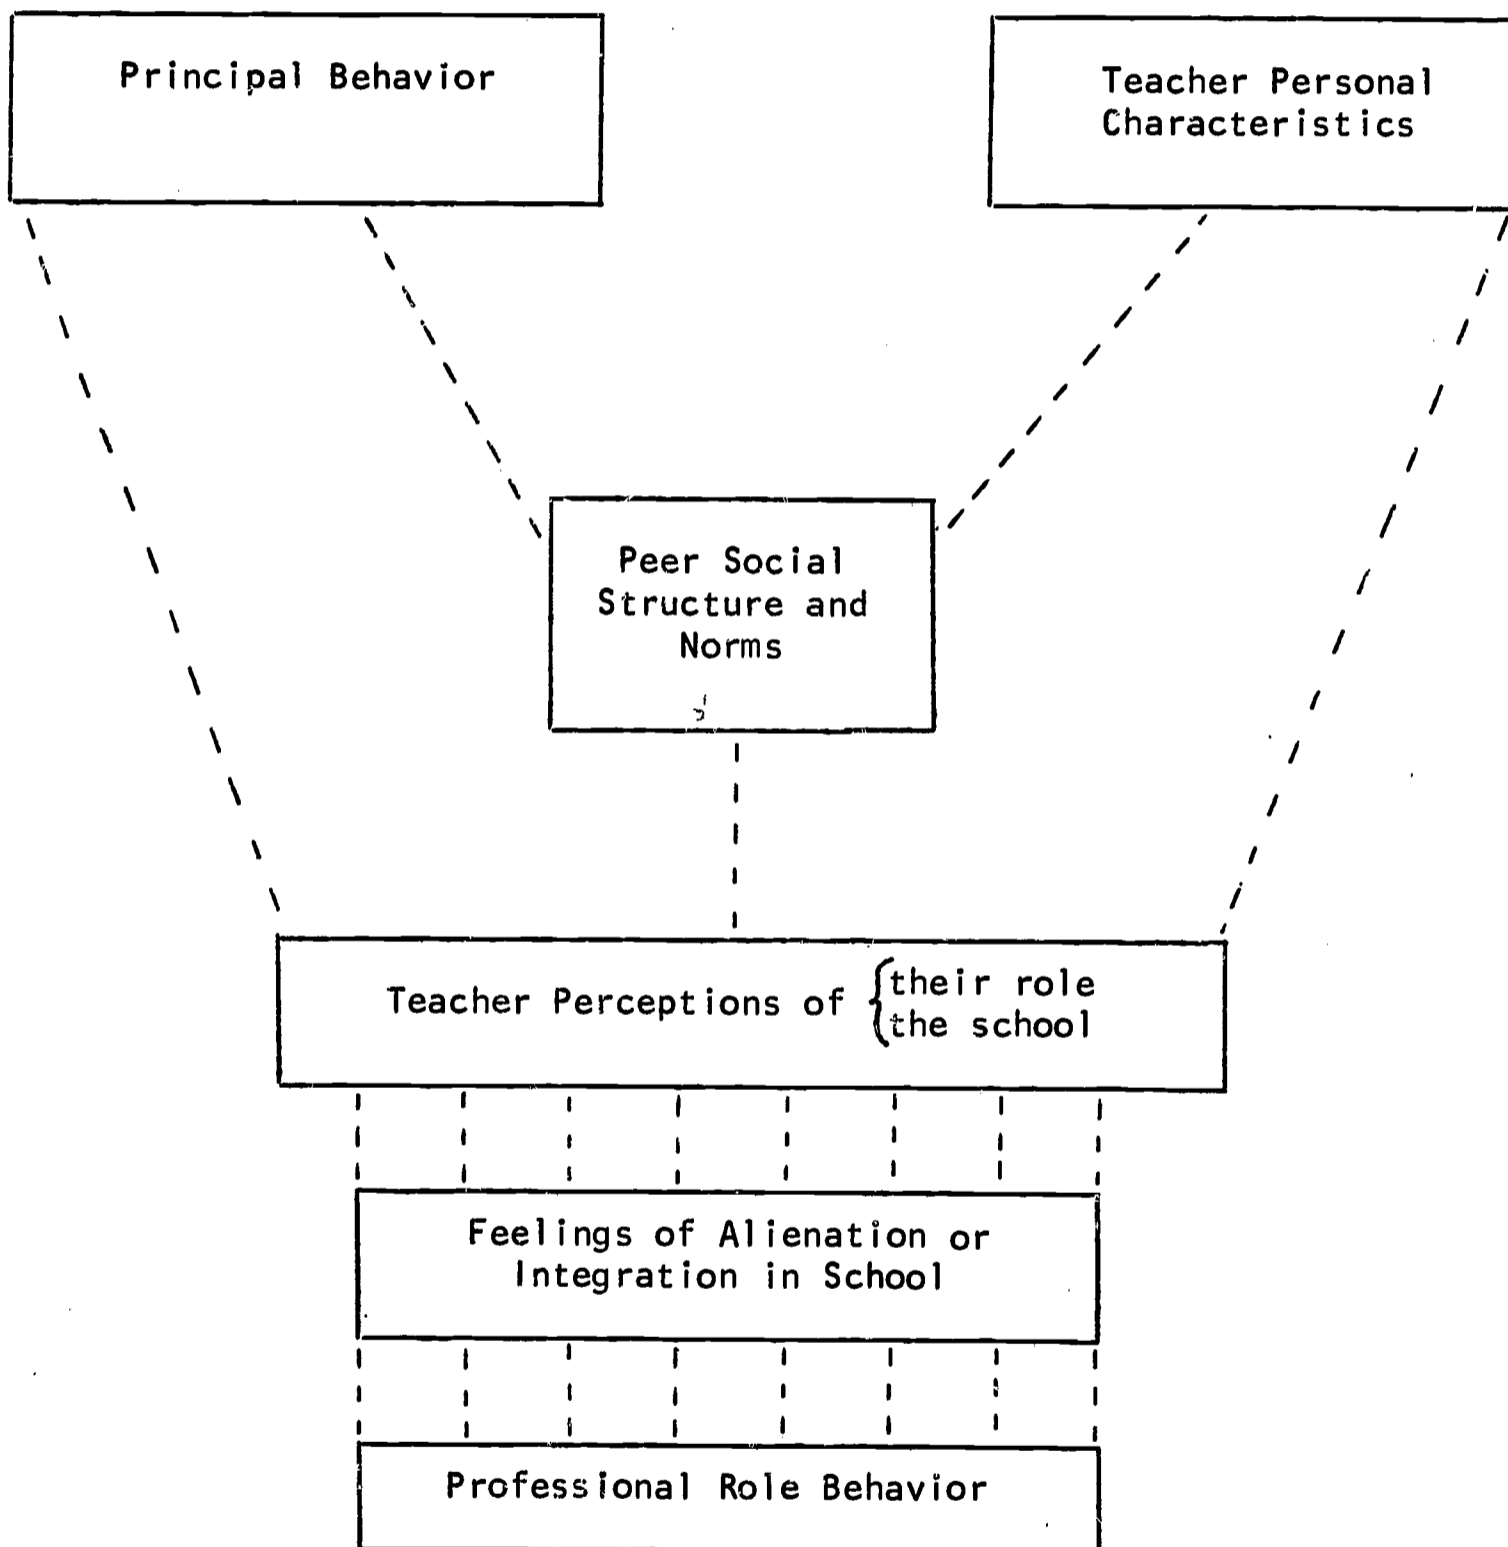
Principal Behavior

Teacher Personal Characteristics

Peer Social Structure and Norms

Teacher Perceptions of {their role / the school

Feelings of Alienation or Integration in School

Professional Role Behavior